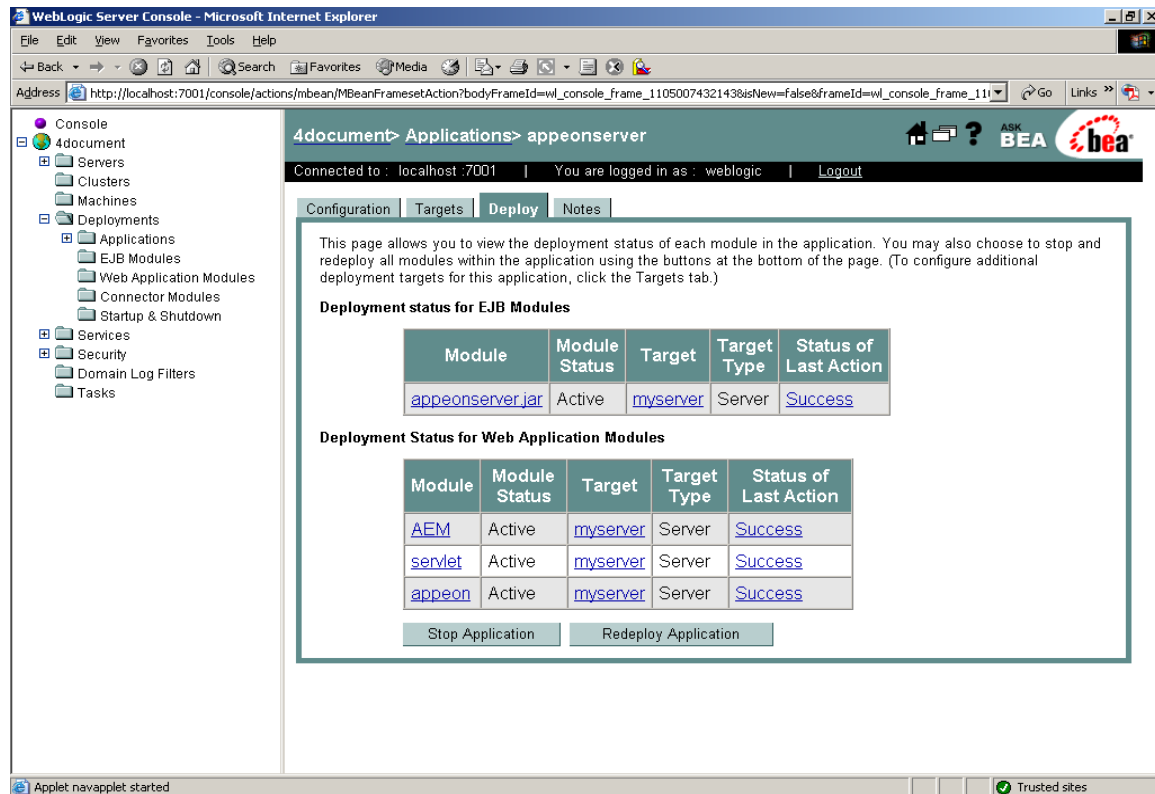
WebLogic Server Console - Microsoft Internet Explorer

File Edit View Favorites Tools Help

Back Search Favorites Media

Address http://localhost:7001/console/actions/mbean/MBeanFramesetAction?bodyFrameId=wl_console_frame_1105007432143&isNew=false&frameId=wl_console_frame_11 Go Links

Console
4document
Servers
Clusters
Machines
Deployments
Applications
EJB Modules
Web Application Modules
Connector Modules
Startup & Shutdown
Services
Security
Domain Log Filters
Tasks

4document> Applications> appeonserver

ASK BEA bea

Connected to : localhost :7001 | You are logged in as : weblogic | Logout

Configuration Targets Deploy Notes

This page allows you to view the deployment status of each module in the application. You may also choose to stop and redeploy all modules within the application using the buttons at the bottom of the page. (To configure additional deployment targets for this application, click the Targets tab.)

Deployment status for EJB Modules

| Module | Module Status | Target | Target Type | Status of Last Action |
|---|---|---|---|---|
| appeonserver.jar | Active | myserver | Server | Success |

Deployment Status for Web Application Modules

| Module | Module Status | Target | Target Type | Status of Last Action |
|---|---|---|---|---|
| AEM | Active | myserver | Server | Success |
| servlet | Active | myserver | Server | Success |
| appeon | Active | myserver | Server | Success |

Stop Application Redeploy Application

Applet navapplet started

Trusted sites